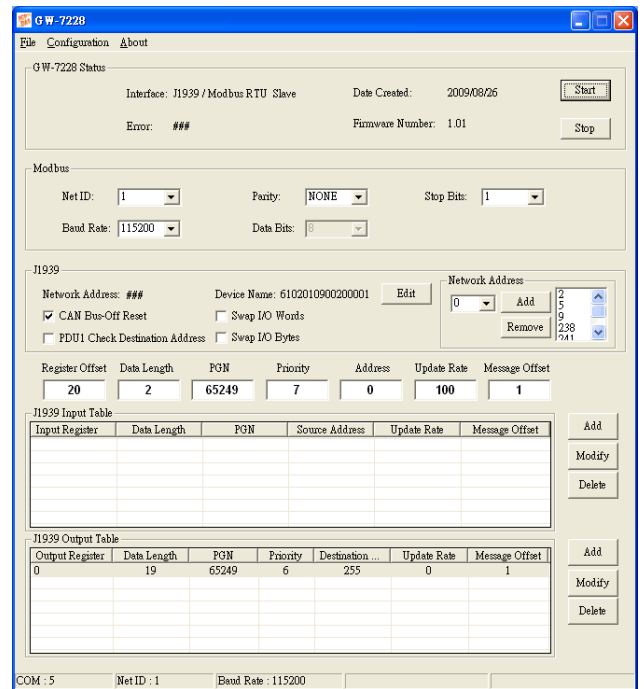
GW-7228

File Configuration About

GW-7228 Status

Interface: J1939 / Modbus RTU Slave

Date Created: 2009/08/26

Start

Error: ###

Firmware Number: 1.01

Stop

Modbus

Net ID: 1

Parity: NONE

Stop Bits: 1

Baud Rate: 115200

Data Bits: 8

J1939

Network Address: ###

Device Name: 6102010900200001

Edit

Network Address

0

Add

2
5
9
238
241

CAN Bus-Off Reset

Swap I/O Words

PDU1 Check Destination Address

Swap I/O Bytes

Remove

| Register Offset | Data Length | PGN | Priority | Address | Update Rate | Message Offset |
|---|---|---|---|---|---|---|
| 20 | 2 | 65249 | 7 | 0 | 100 | 1 |

J1939 Input Table

| Input Register | Data Length | PGN | Source Address | Update Rate | Message Offset |
|---|---|---|---|---|---|

Add

Modify

Delete

J1939 Output Table

| Output Register | Data Length | PGN | Priority | Destination ... | Update Rate | Message Offset |
|---|---|---|---|---|---|---|
| 0 | 19 | 65249 | 6 | 255 | 0 | 1 |

Add

Modify

Delete

COM : 5 | Net ID : 1 | Baud Rate : 115200